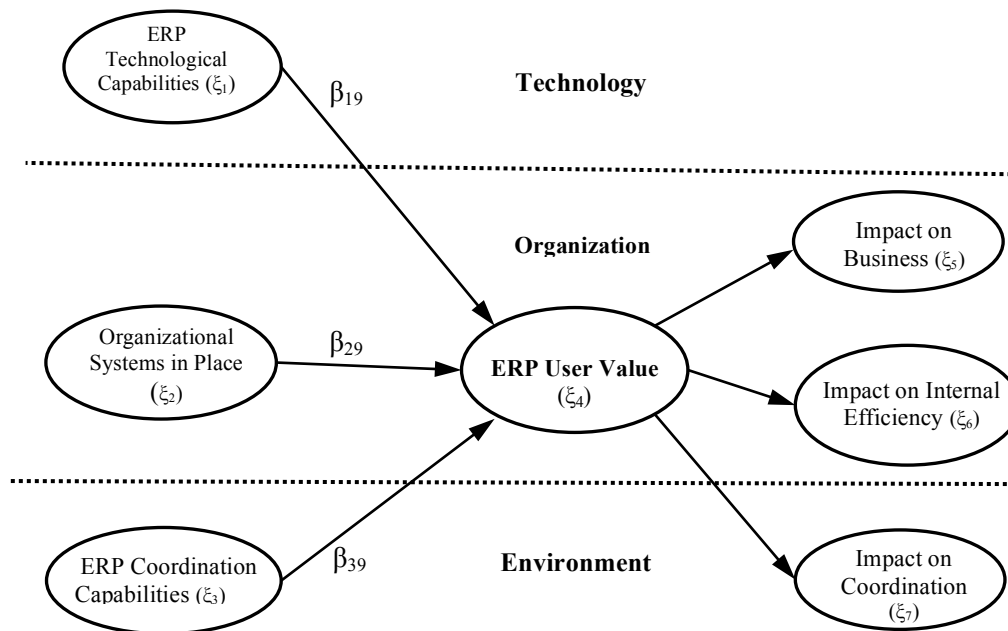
ERP Technological Capabilities ($\xi_1$)

$\beta_{19}$

Technology

Organization

Impact on Business ($\xi_5$)

Organizational Systems in Place ($\xi_2$)

$\beta_{29}$

ERP User Value ($\xi_4$)

Impact on Internal Efficiency ($\xi_6$)

ERP Coordination Capabilities ($\xi_3$)

$\beta_{39}$

Environment

Impact on Coordination ($\xi_7$)